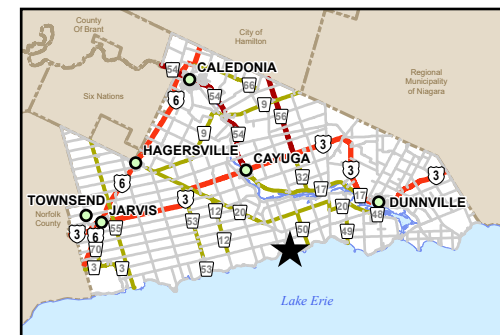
County Of Brant

City of Hamilton

Regional Municipality of Niagara

Six Nations

CALEDONIA

HAGERSVILLE

CAYUGA

DUNNVILLE

TOWNSEND

JARVIS

Norfolk County

Lake Erie

54

66

6

54

9

56

9

54

3

3

6

32

3

17

17

20

3

53

12

20

3

50

49

3

6

55

70

12

3

3

53